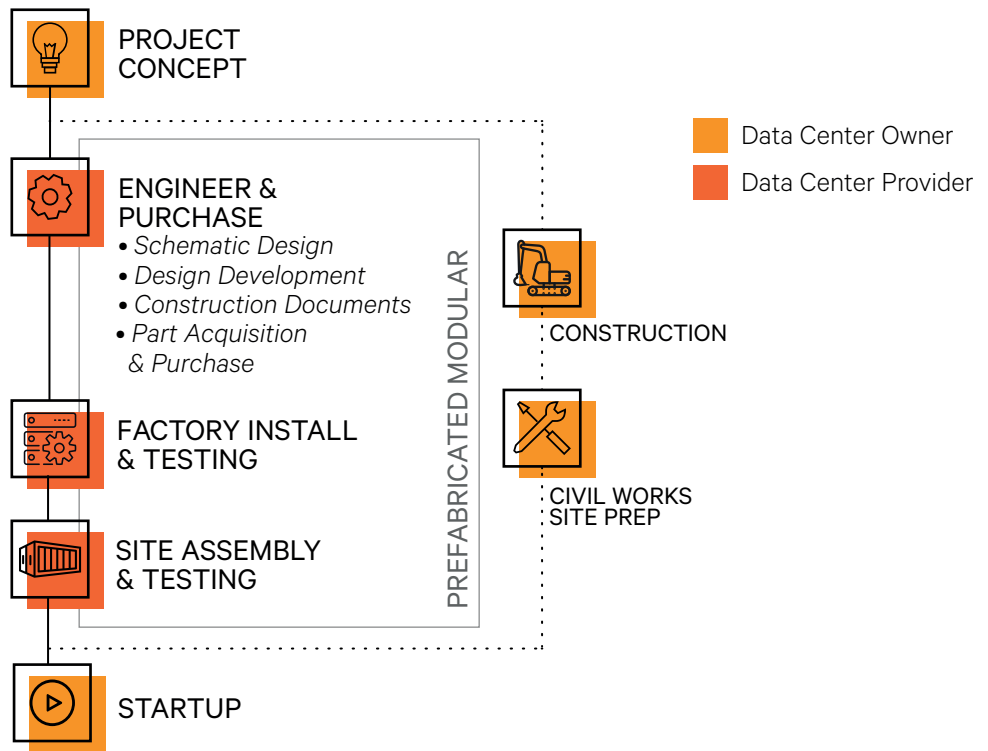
PROJECT CONCEPT

Data Center Owner

Data Center Provider

ENGINEER & PURCHASE
• Schematic Design
• Design Development
• Construction Documents
• Part Acquisition & Purchase

FACTORY INSTALL & TESTING

SITE ASSEMBLY & TESTING

PREFABRICATED MODULAR

CONSTRUCTION

CIVIL WORKS SITE PREP

STARTUP